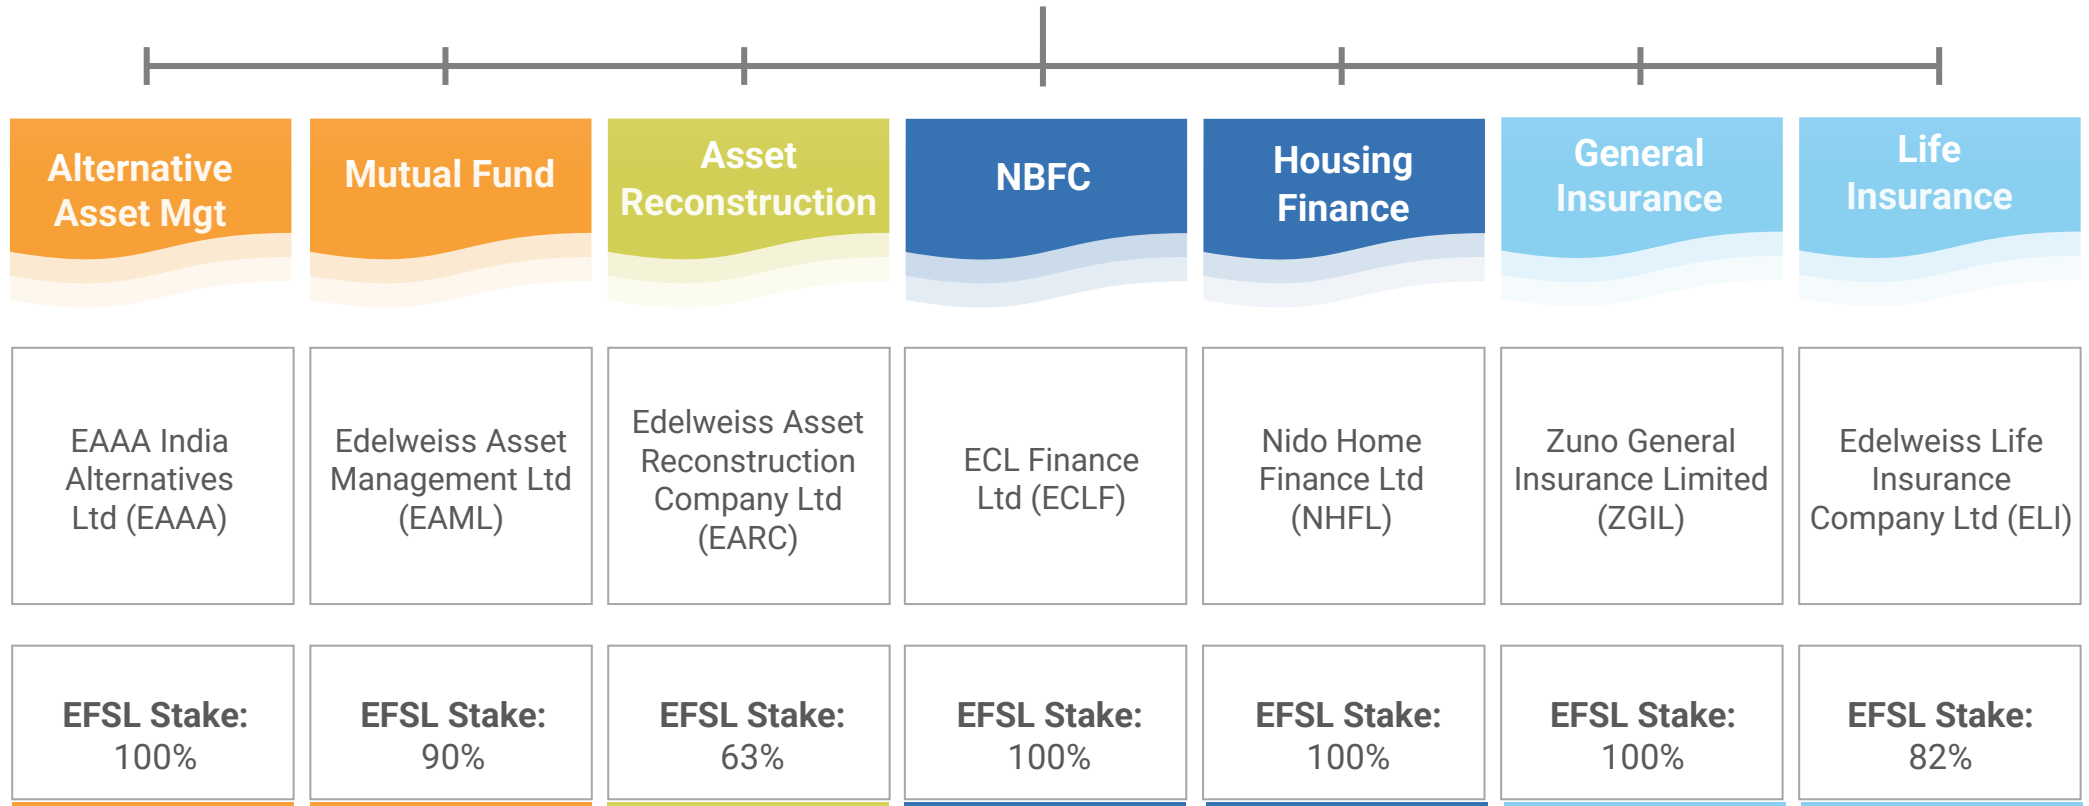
Alternative Asset Mgt

Mutual Fund

Asset Reconstruction

NBFC

Housing Finance

General Insurance

Life Insurance

EAAA India Alternatives Ltd (EAAA)

Edelweiss Asset Management Ltd (EAML)

Edelweiss Asset Reconstruction Company Ltd (EARC)

ECL Finance Ltd (ECLF)

Nido Home Finance Ltd (NHFL)

Zuno General Insurance Limited (ZGIL)

Edelweiss Life Insurance Company Ltd (ELI)

EFSL Stake: 100%

EFSL Stake: 90%

EFSL Stake: 63%

EFSL Stake: 100%

EFSL Stake: 100%

EFSL Stake: 100%

EFSL Stake: 82%